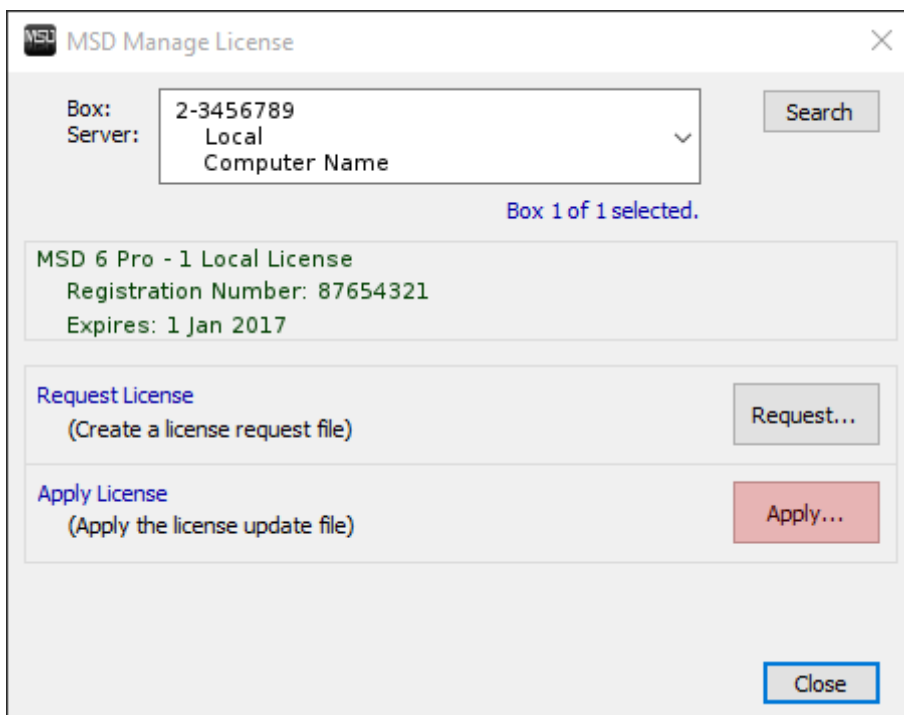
MSD MSD Manage License

Box:
Server:

2-3456789
Local
Computer Name

Search

Box 1 of 1 selected.

MSD 6 Pro - 1 Local License
Registration Number: 87654321
Expires: 1 Jan 2017

Request License
(Create a license request file)

Request...

Apply License
(Apply the license update file)

Apply...

Close